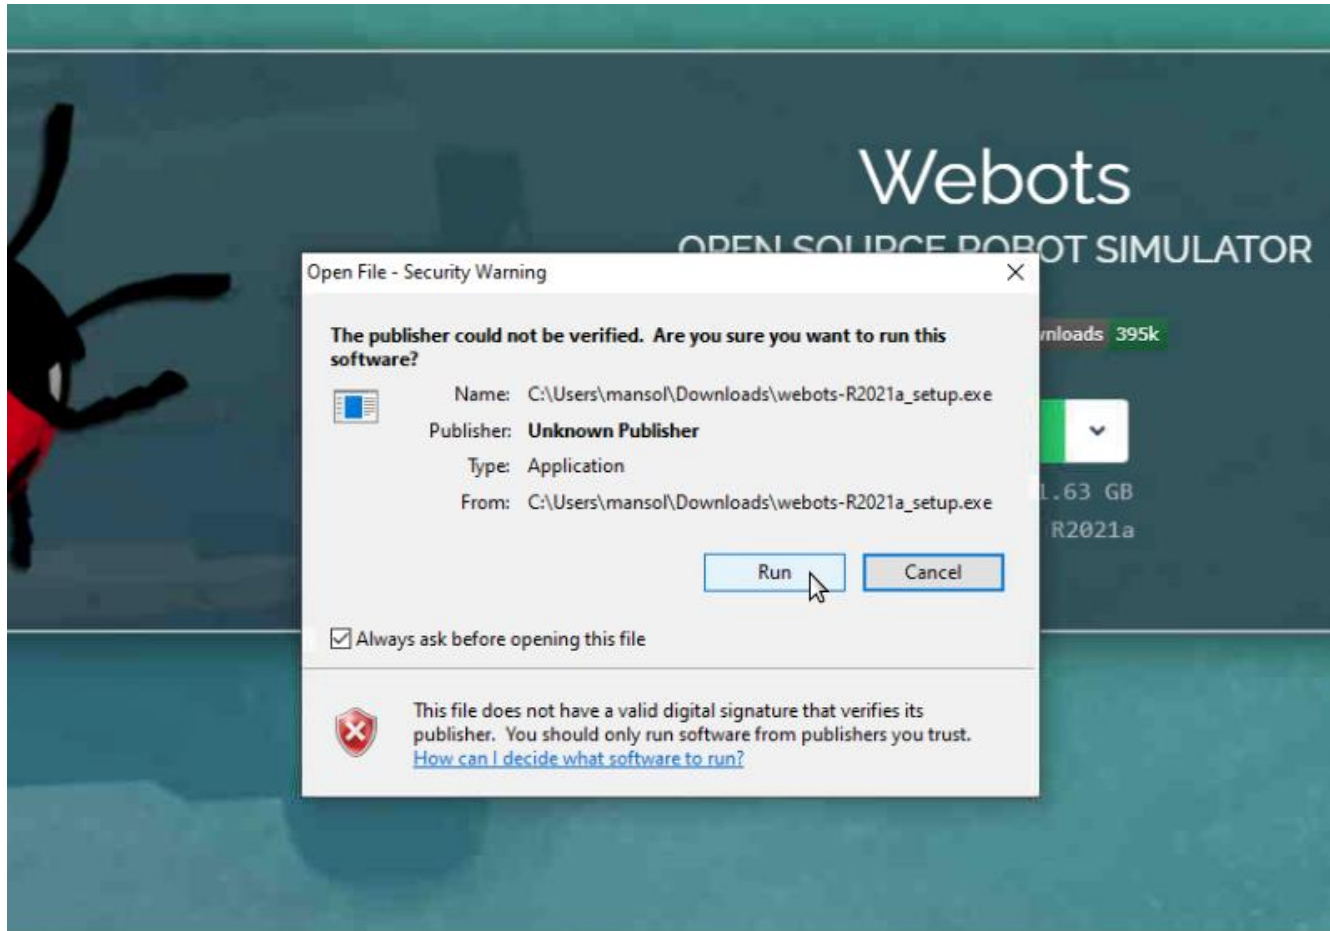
Webots

OPEN SOURCE ROBOT SIMULATOR

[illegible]nloads 395k

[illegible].63 GB

R2021a

Open File - Security Warning

The publisher could not be verified. Are you sure you want to run this software?

Name: C:\Users\mansol\Downloads\webots-R2021a_setup.exe

Publisher: Unknown Publisher

Type: Application

From: C:\Users\mansol\Downloads\webots-R2021a_setup.exe

Run

Cancel

Always ask before opening this file

This file does not have a valid digital signature that verifies its publisher. You should only run software from publishers you trust.

How can I decide what software to run?